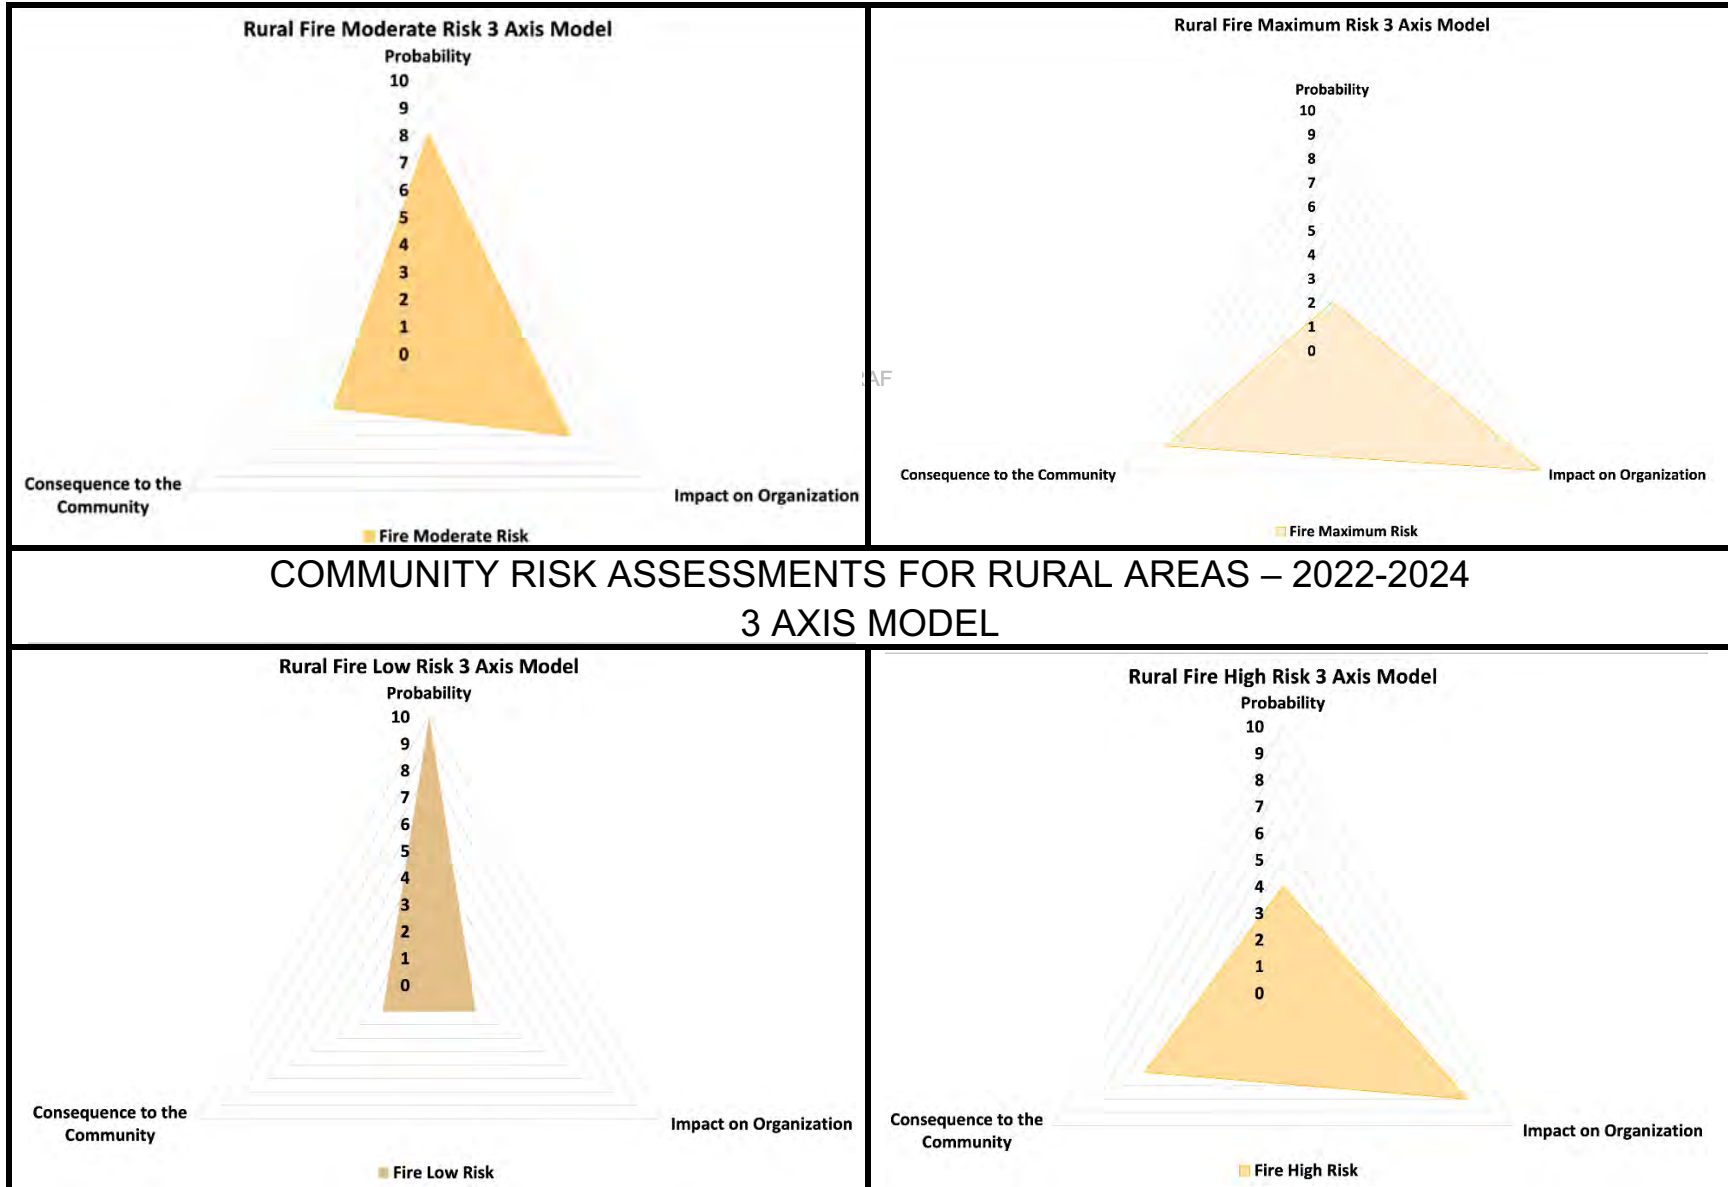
Rural Fire Moderate Risk 3 Axis Model

Probability

10
9
8
7
6
5
4
3
2
1
0

Consequence to the Community

Impact on Organization

Fire Moderate Risk

Rural Fire Maximum Risk 3 Axis Model

Probability

10
9
8
7
6
5
4
3
2
1
0

Consequence to the Community

Impact on Organization

Fire Maximum Risk

COMMUNITY RISK ASSESSMENTS FOR RURAL AREAS – 2022-2024
3 AXIS MODEL

Rural Fire Low Risk 3 Axis Model

Probability

10
9
8
7
6
5
4
3
2
1
0

Consequence to the Community

Impact on Organization

Fire Low Risk

Rural Fire High Risk 3 Axis Model

Probability

10
9
8
7
6
5
4
3
2
1
0

Consequence to the Community

Impact on Organization

Fire High Risk